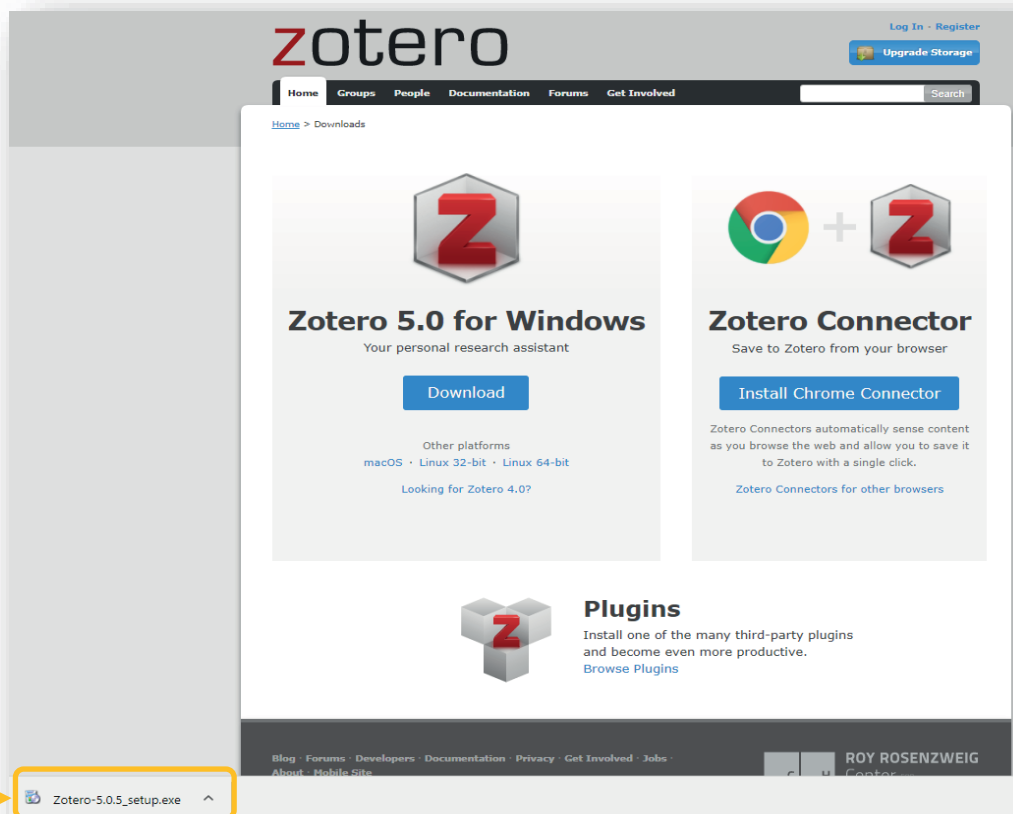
zotero

Log In · Register

Upgrade Storage

Home Groups People Documentation Forums Get Involved

Search

Home > Downloads

Zotero 5.0 for Windows
Your personal research assistant

Download

Other platforms
macOS · Linux 32-bit · Linux 64-bit

Looking for Zotero 4.0?

Zotero Connector
Save to Zotero from your browser

Install Chrome Connector

Zotero Connectors automatically sense content as you browse the web and allow you to save it to Zotero with a single click.

Zotero Connectors for other browsers

Plugins
Install one of the many third-party plugins and become even more productive.
Browse Plugins

Blog · Forums · Developers · Documentation · Privacy · Get Involved · Jobs · About · Mobile Site

ROY ROSENZWEIG
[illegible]

Zotero-5.0.5_setup.exe